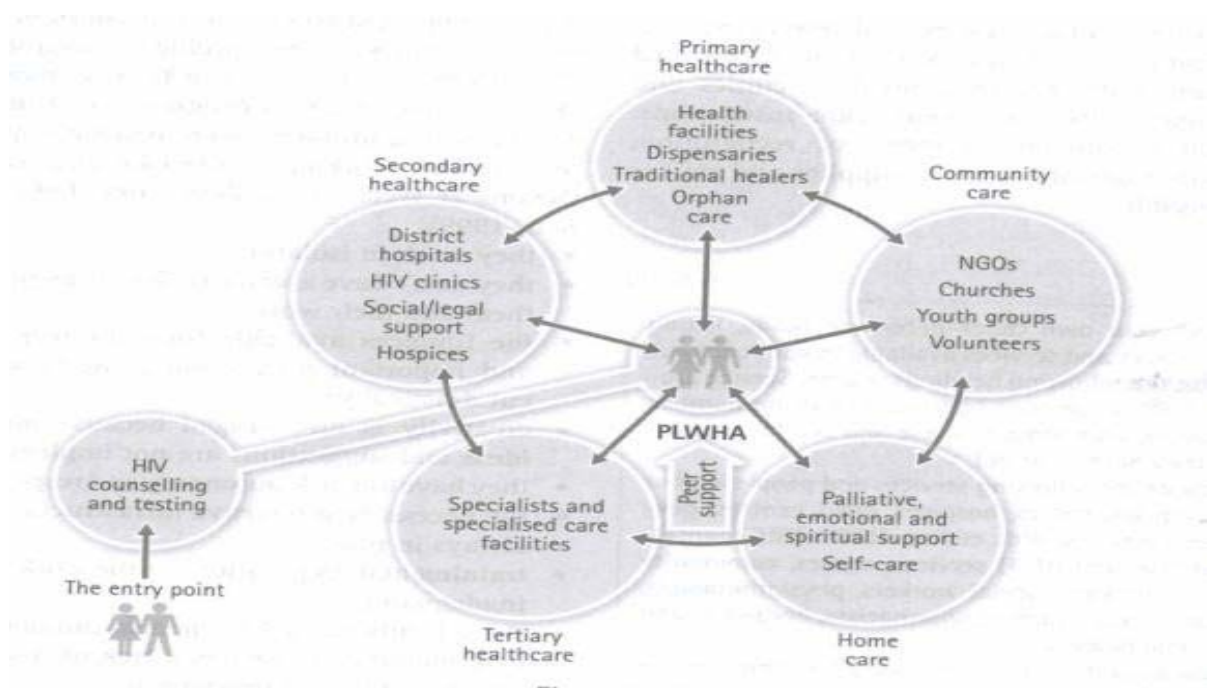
Primary healthcare

Health facilities
Dispensaries
Traditional healers
Orphan care

Secondary healthcare

District hospitals
HIV clinics
Social/legal support
Hospices

Community care

NGOs
Churches
Youth groups
Volunteers

PLWHA

Peer support

HIV counselling and testing

The entry point

Specialists and specialised care facilities

Tertiary healthcare

Palliative, emotional and spiritual support
Self-care

Home care